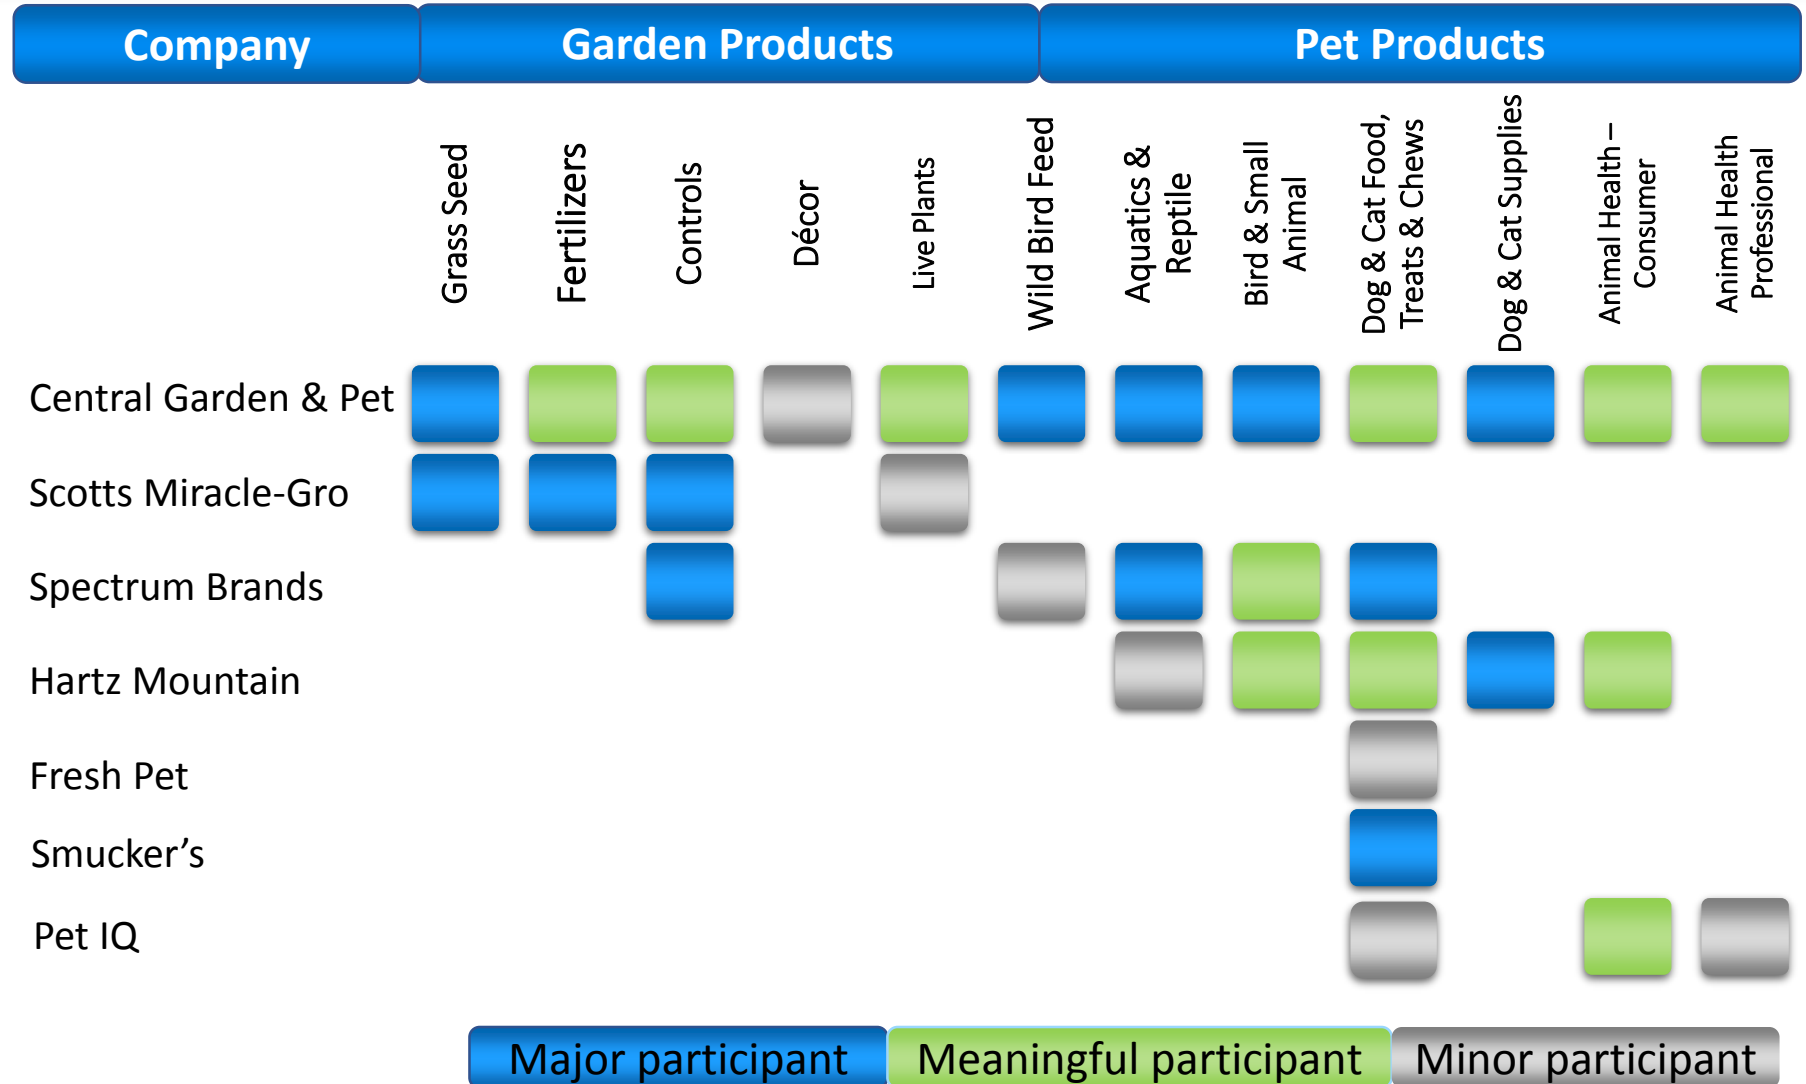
| Company | Garden Products | | | | | Pet Products | | | | | | |
|---|---|---|---|---|---|---|---|---|---|---|---|---|
| | Grass Seed | Fertilizers | Controls | Décor | Live Plants | Wild Bird Feed | Aquatics & Reptile | Bird & Small Animal | Dog & Cat Food, Treats & Chews | Dog & Cat Supplies | Animal Health – Consumer | Animal Health Professional |
| Central Garden & Pet | | | | | | | | | | | | |
| Scotts Miracle-Gro | | | | | | | | | | | | |
| Spectrum Brands | | | | | | | | | | | | |
| Hartz Mountain | | | | | | | | | | | | |
| Fresh Pet | | | | | | | | | | | | |
| Smucker's | | | | | | | | | | | | |
| Pet IQ | | | | | | | | | | | | |

Major participant
Meaningful participant
Minor participant